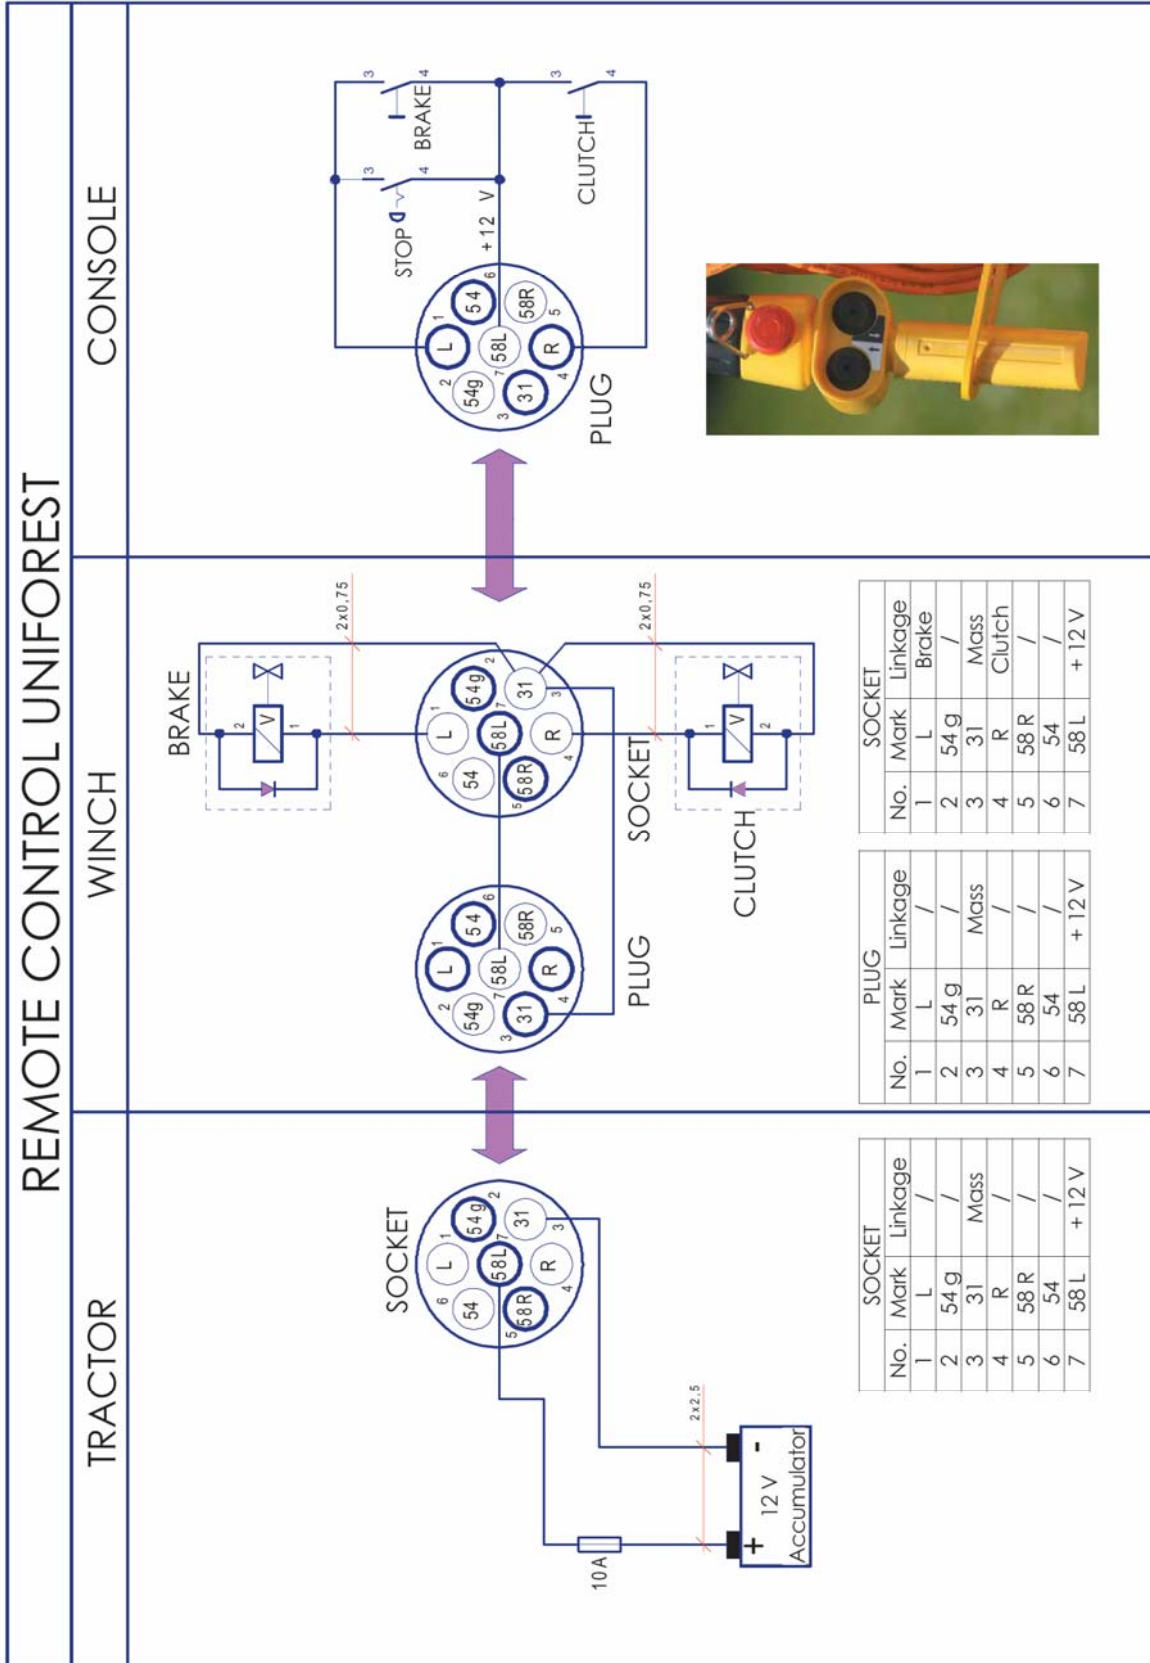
REMOTE CONTROL UNIFOREST

TRACTOR

SOCKET

54 58R L 58L R 54g 31
6 5 1 7 4 2 3

2x2,5

10 A

+ 12 V - Accumulator

SOCKET

| No. | Mark | Linkage |
|---|---|---|
| 1 | L | / |
| 2 | 54 g | / |
| 3 | 31 | Mass |
| 4 | R | / |
| 5 | 58 R | / |
| 6 | 54 | / |
| 7 | 58 L | + 12 V |

WINCH

BRAKE

V 2 1

2x0,75

54 58R L 58L R 54g 31
6 5 1 7 4 2 3

SOCKET

CLUTCH

V 1 2

2x0,75

54g L 58L 31 54 R 58R
2 1 7 3 6 4 5

PLUG

| No. | Mark | Linkage |
|---|---|---|
| 1 | L | / |
| 2 | 54 g | / |
| 3 | 31 | Mass |
| 4 | R | / |
| 5 | 58 R | / |
| 6 | 54 | / |
| 7 | 58 L | + 12 V |

SOCKET

| No. | Mark | Linkage |
|---|---|---|
| 1 | L | Brake |
| 2 | 54 g | / |
| 3 | 31 | Mass |
| 4 | R | Clutch |
| 5 | 58 R | / |
| 6 | 54 | / |
| 7 | 58 L | + 12 V |

CONSOLE

3 4 BRAKE

3 4 CLUTCH

3 4 STOP

+ 12 V

54g L 58L 31 54 R 58R
2 1 7 3 6 4 5

PLUG